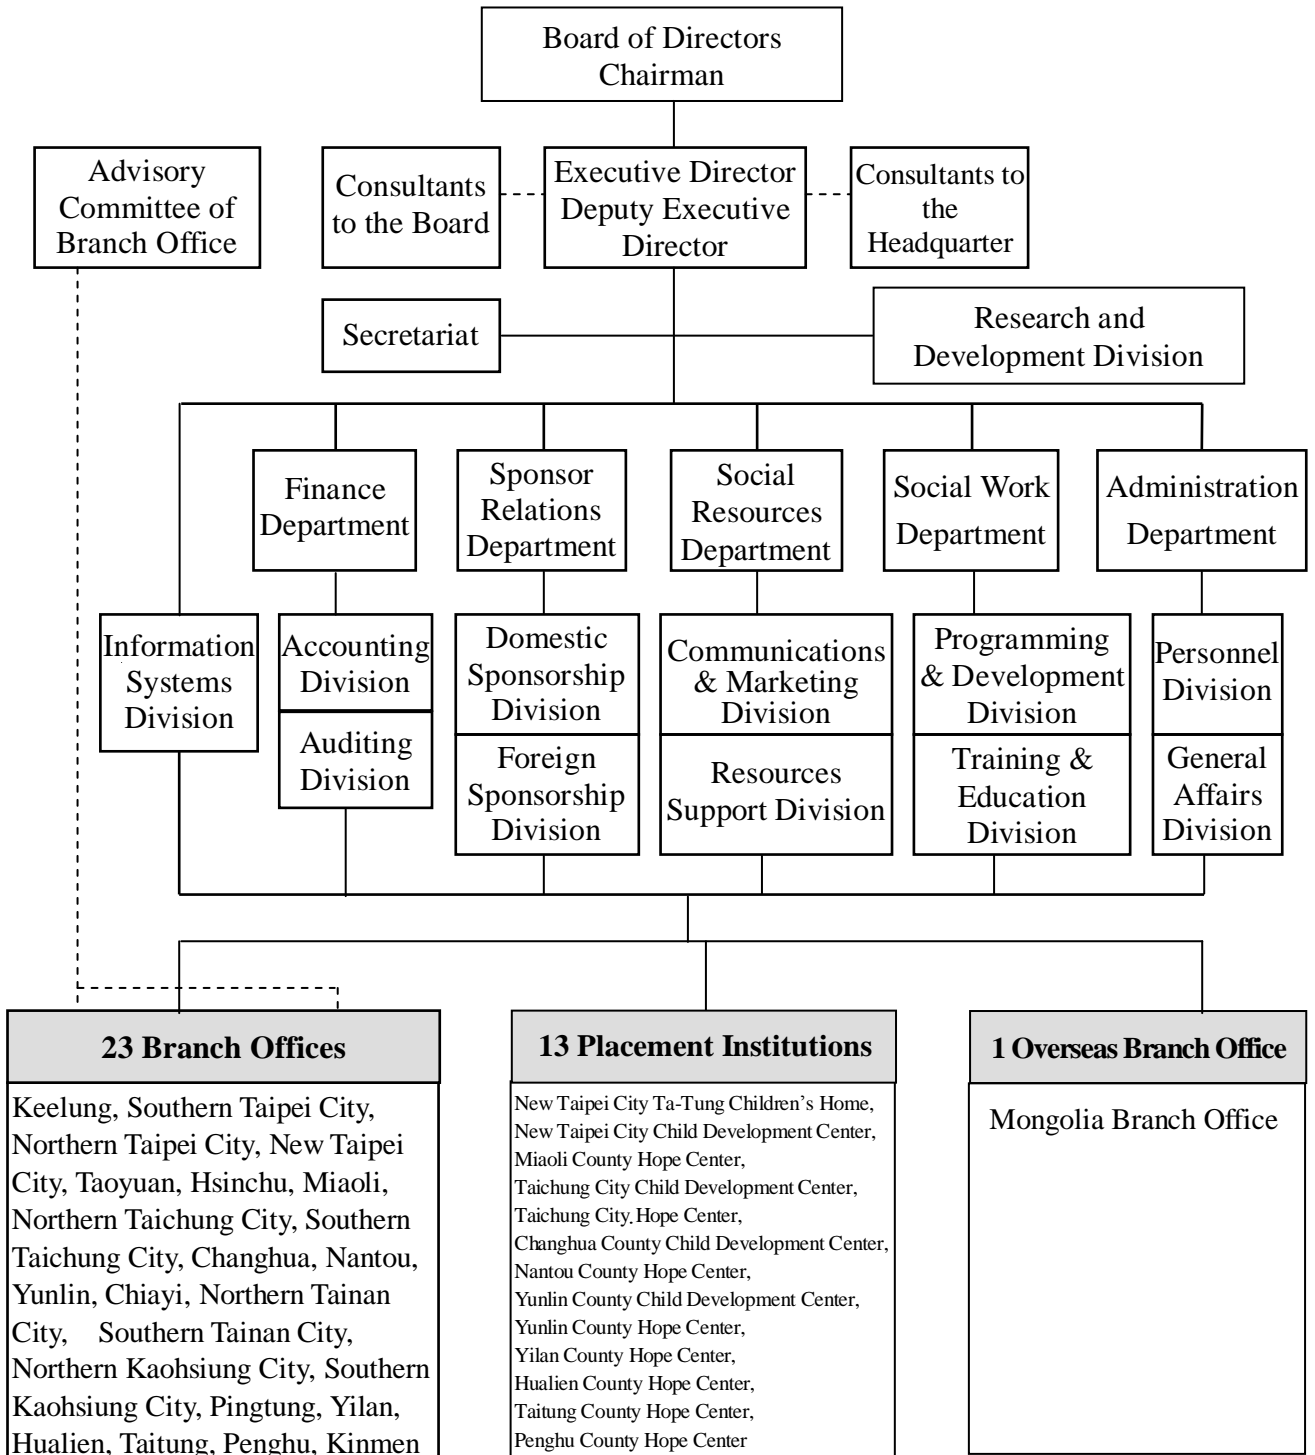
Board of Directors
Chairman

Advisory Committee of Branch Office

Consultants to the Board

Executive Director
Deputy Executive Director

Consultants to the Headquarter

Secretariat

Research and Development Division

Finance Department

Sponsor Relations Department

Social Resources Department

Social Work Department

Administration Department

Information Systems Division

Accounting Division

Auditing Division

Domestic Sponsorship Division

Foreign Sponsorship Division

Communications & Marketing Division

Resources Support Division

Programming & Development Division

Training & Education Division

Personnel Division

General Affairs Division

**23 Branch Offices**

Keelung, Southern Taipei City, Northern Taipei City, New Taipei City, Taoyuan, Hsinchu, Miaoli, Northern Taichung City, Southern Taichung City, Changhua, Nantou, Yunlin, Chiayi, Northern Tainan City, Southern Tainan City, Northern Kaohsiung City, Southern Kaohsiung City, Pingtung, Yilan, Hualien, Taitung, Penghu, Kinmen

**13 Placement Institutions**

New Taipei City Ta-Tung Children's Home,
New Taipei City Child Development Center,
Miaoli County Hope Center,
Taichung City Child Development Center,
Taichung City Hope Center,
Changhua County Child Development Center,
Nantou County Hope Center,
Yunlin County Child Development Center,
Yunlin County Hope Center,
Yilan County Hope Center,
Hualien County Hope Center,
Taitung County Hope Center,
Penghu County Hope Center

**1 Overseas Branch Office**

Mongolia Branch Office